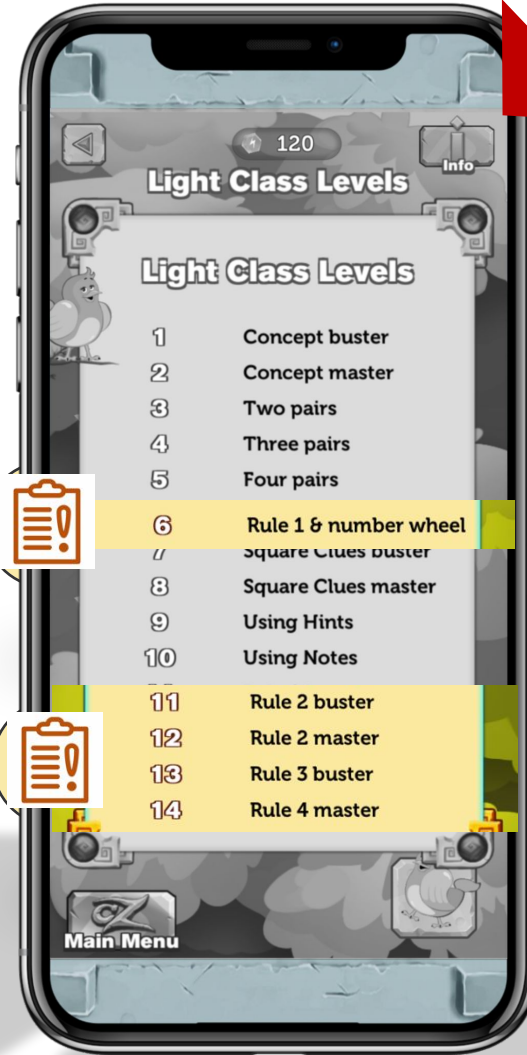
120

Info

Light Class Levels

Light Class Levels

1 Concept buster

2 Concept master

3 Two pairs

4 Three pairs

5 Four pairs

6 Rule 1 & number wheel

7 Square Clues buster

8 Square Clues master

9 Using Hints

10 Using Notes

11 Rule 2 buster

12 Rule 2 master

13 Rule 3 buster

14 Rule 4 master

Main Menu